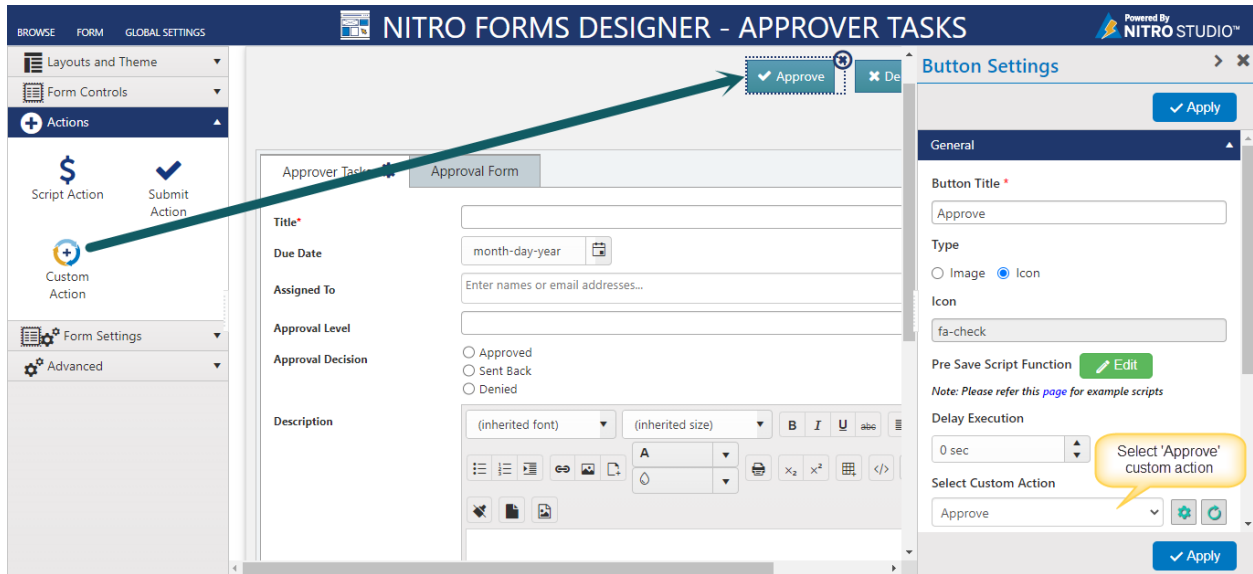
BROWSE FORM GLOBAL SETTINGS

NITRO FORMS DESIGNER - APPROVER TASKS

Powered By NITRO STUDIO™

Layouts and Theme
Form Controls
Actions

Script Action
Submit Action
Custom Action

Form Settings
Advanced

Approve
De

Approver Tasks
Approval Form

Title*
Due Date
month-day-year
Assigned To
Enter names or email addresses...
Approval Level
Approval Decision
Approved
Sent Back
Denied
Description
(inherited font)
(inherited size)
B I U abc
A

Button Settings

Apply

General

Button Title *
Approve
Type
Image Icon
Icon
fa-check
Pre Save Script Function
Edit
Note: Please refer this page for example scripts
Delay Execution
0 sec
Select 'Approve' custom action
Select Custom Action
Approve

Apply